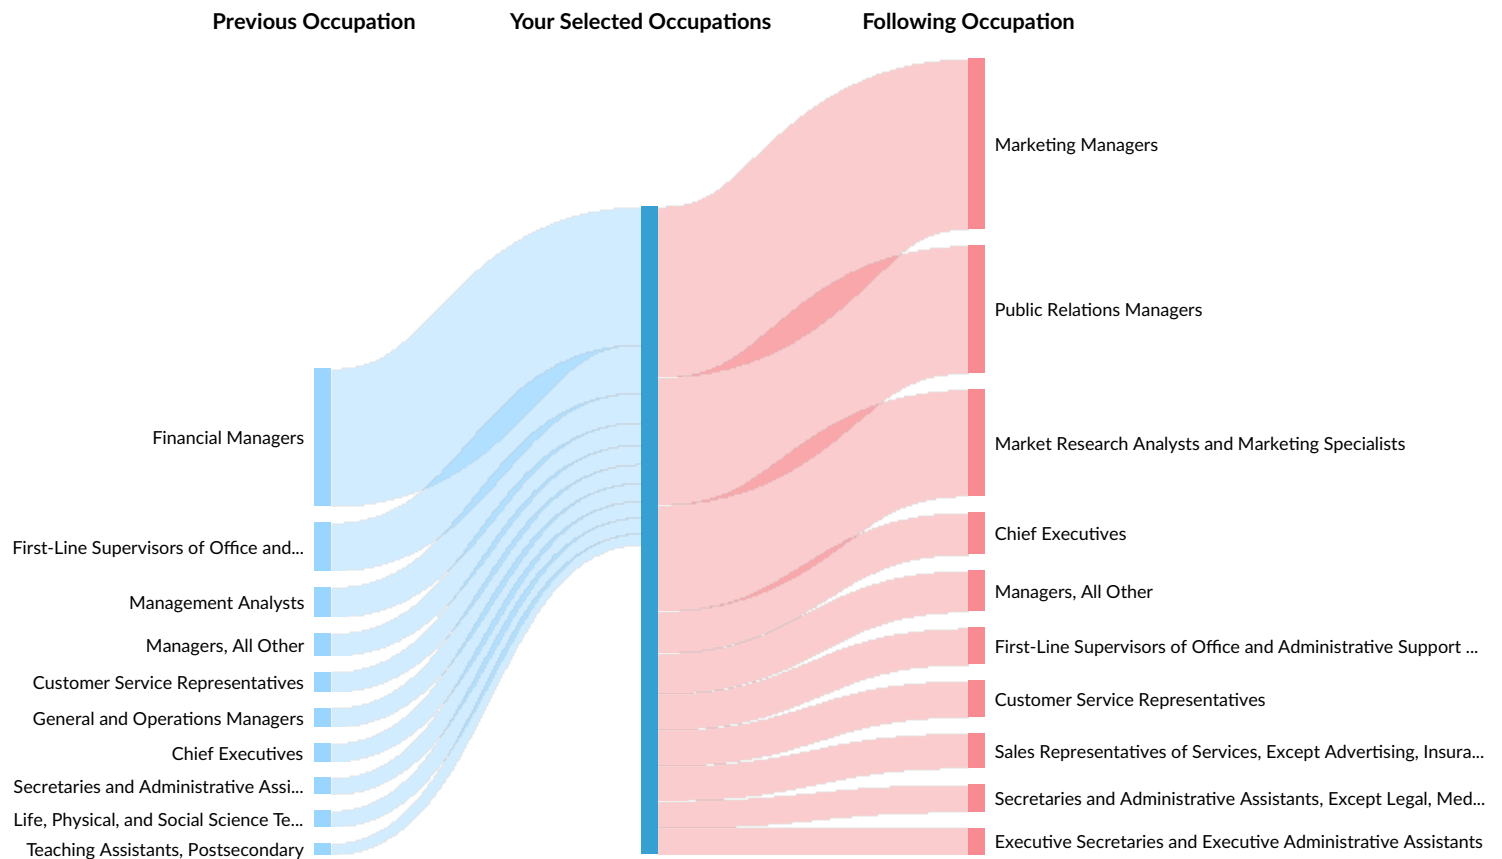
Previous Occupation

Your Selected Occupations

Following Occupation

Financial Managers

First-Line Supervisors of Office and...

Management Analysts

Managers, All Other

Customer Service Representatives

General and Operations Managers

Chief Executives

Secretaries and Administrative Assi...

Life, Physical, and Social Science Te...

Teaching Assistants, Postsecondary

Marketing Managers

Public Relations Managers

Market Research Analysts and Marketing Specialists

Chief Executives

Managers, All Other

First-Line Supervisors of Office and Administrative Support ...

Customer Service Representatives

Sales Representatives of Services, Except Advertising, Insura...

Secretaries and Administrative Assistants, Except Legal, Med...

Executive Secretaries and Executive Administrative Assistants